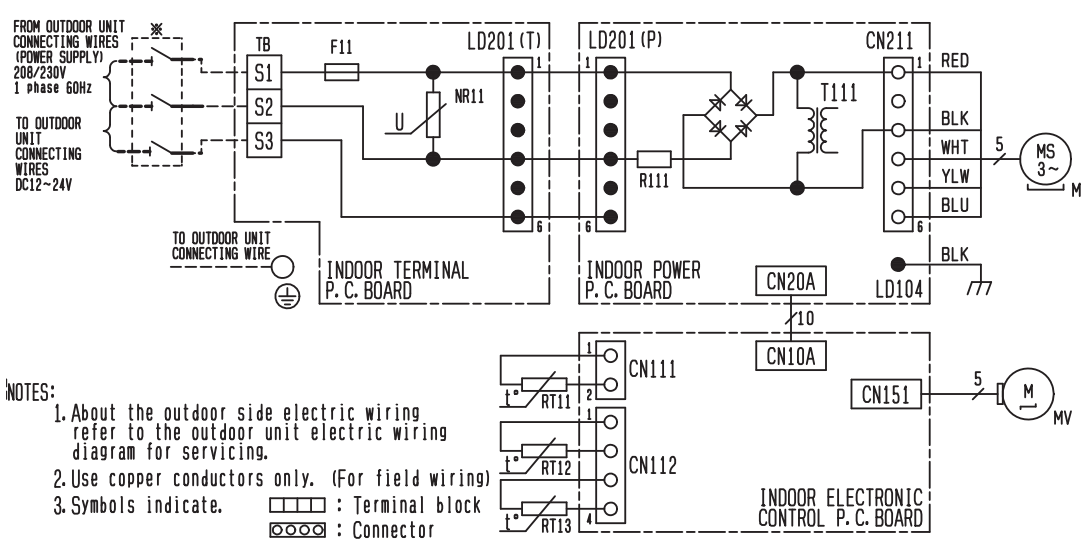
FROM OUTDOOR UNIT CONNECTING WIRES (POWER SUPPLY) 208/230V 1 phase 60Hz

※

TO OUTDOOR UNIT CONNECTING WIRES DC12~24V

TB
S1
S2
S3

F11

U

NR11

LD201(T)
1
6

LD201(P)
1
6

R111

T111

CN211
1
6

RED
BLK
WHT
YLW
BLU

5

MS 3~
M

BLK

TO OUTDOOR UNIT CONNECTING WIRE

INDOOR TERMINAL P.C.BOARD

INDOOR POWER P.C.BOARD

CN20A

LD104

10

CN10A

1
2
CN111
t°
RT11

1
CN112
t°
RT12
t°
RT13
4

CN151

5

M
MV

INDOOR ELECTRONIC CONTROL P.C.BOARD

NOTES:
1. About the outdoor side electric wiring refer to the outdoor unit electric wiring diagram for servicing.
2. Use copper conductors only. (For field wiring)
3. Symbols indicate. : Terminal block
: Connector